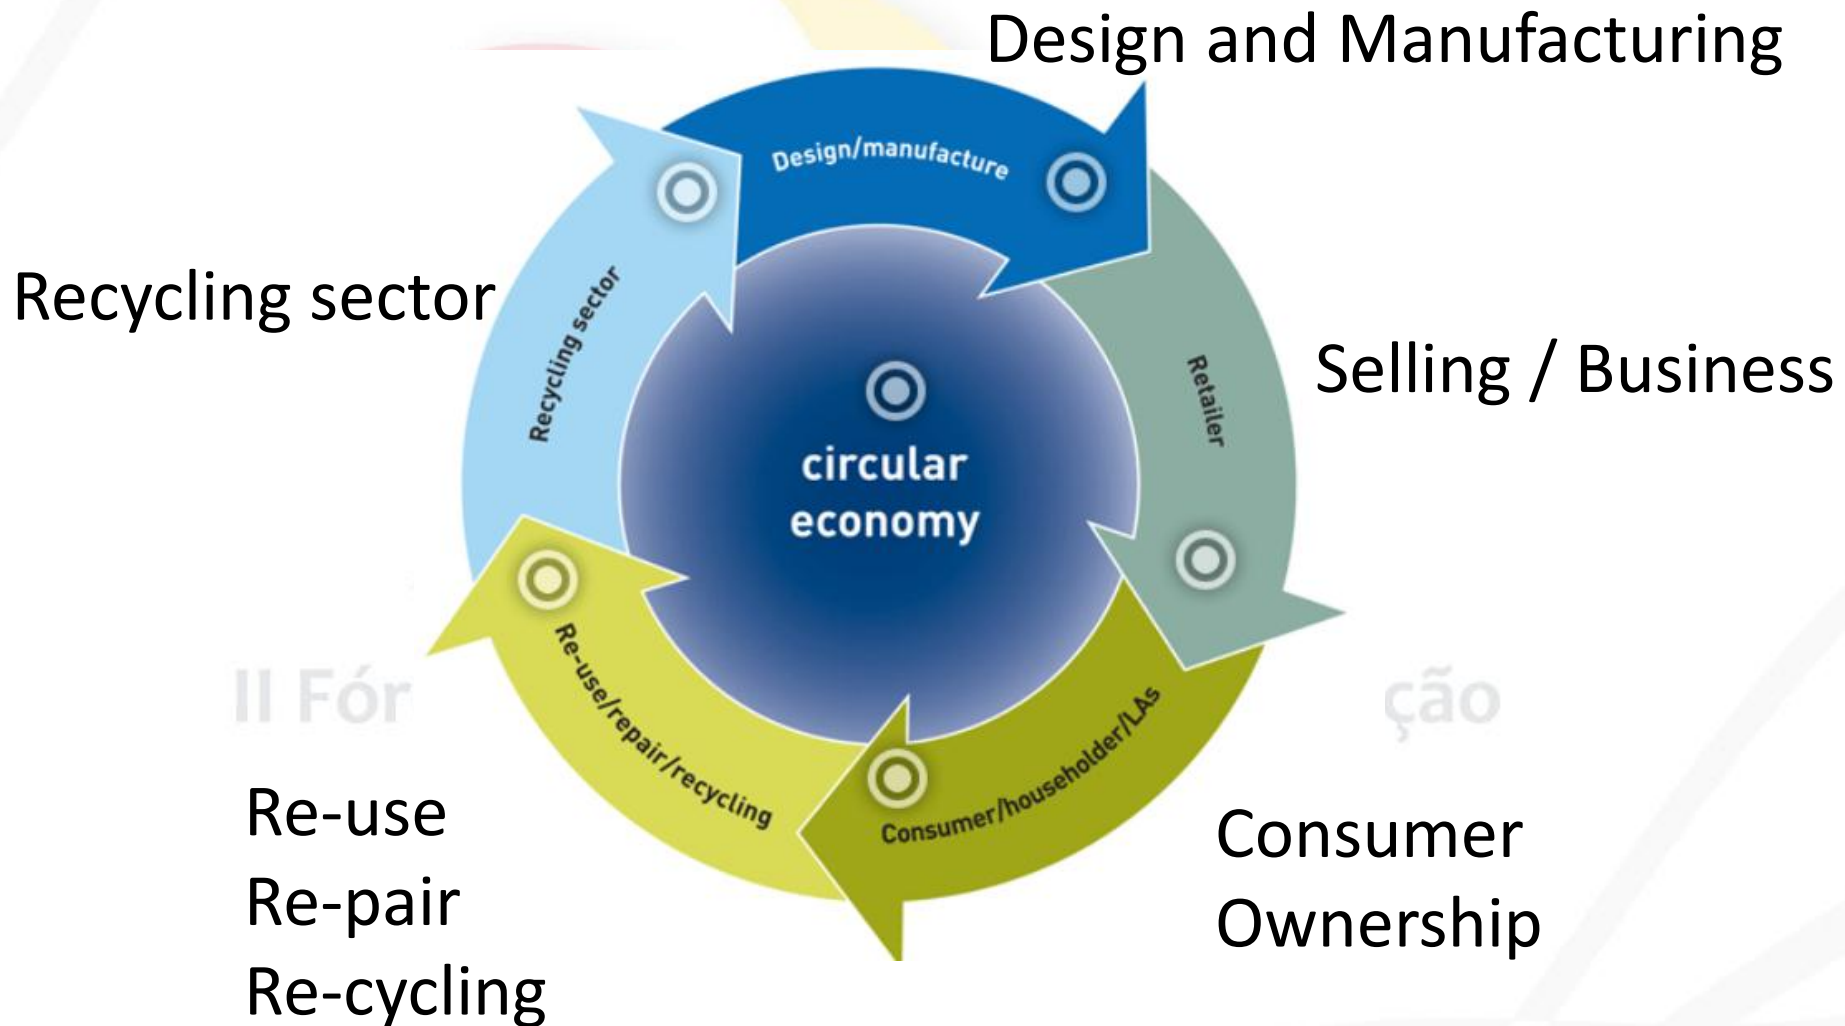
Design and Manufacturing

Design/manufacture

Recycling sector

Recycling sector

Retailer

Selling / Business

circular economy

II Fór

ção

Re-use/repair/recycling

Consumer/householder/LAs

Re-use
Re-pair
Re-cycling

Consumer
Ownership